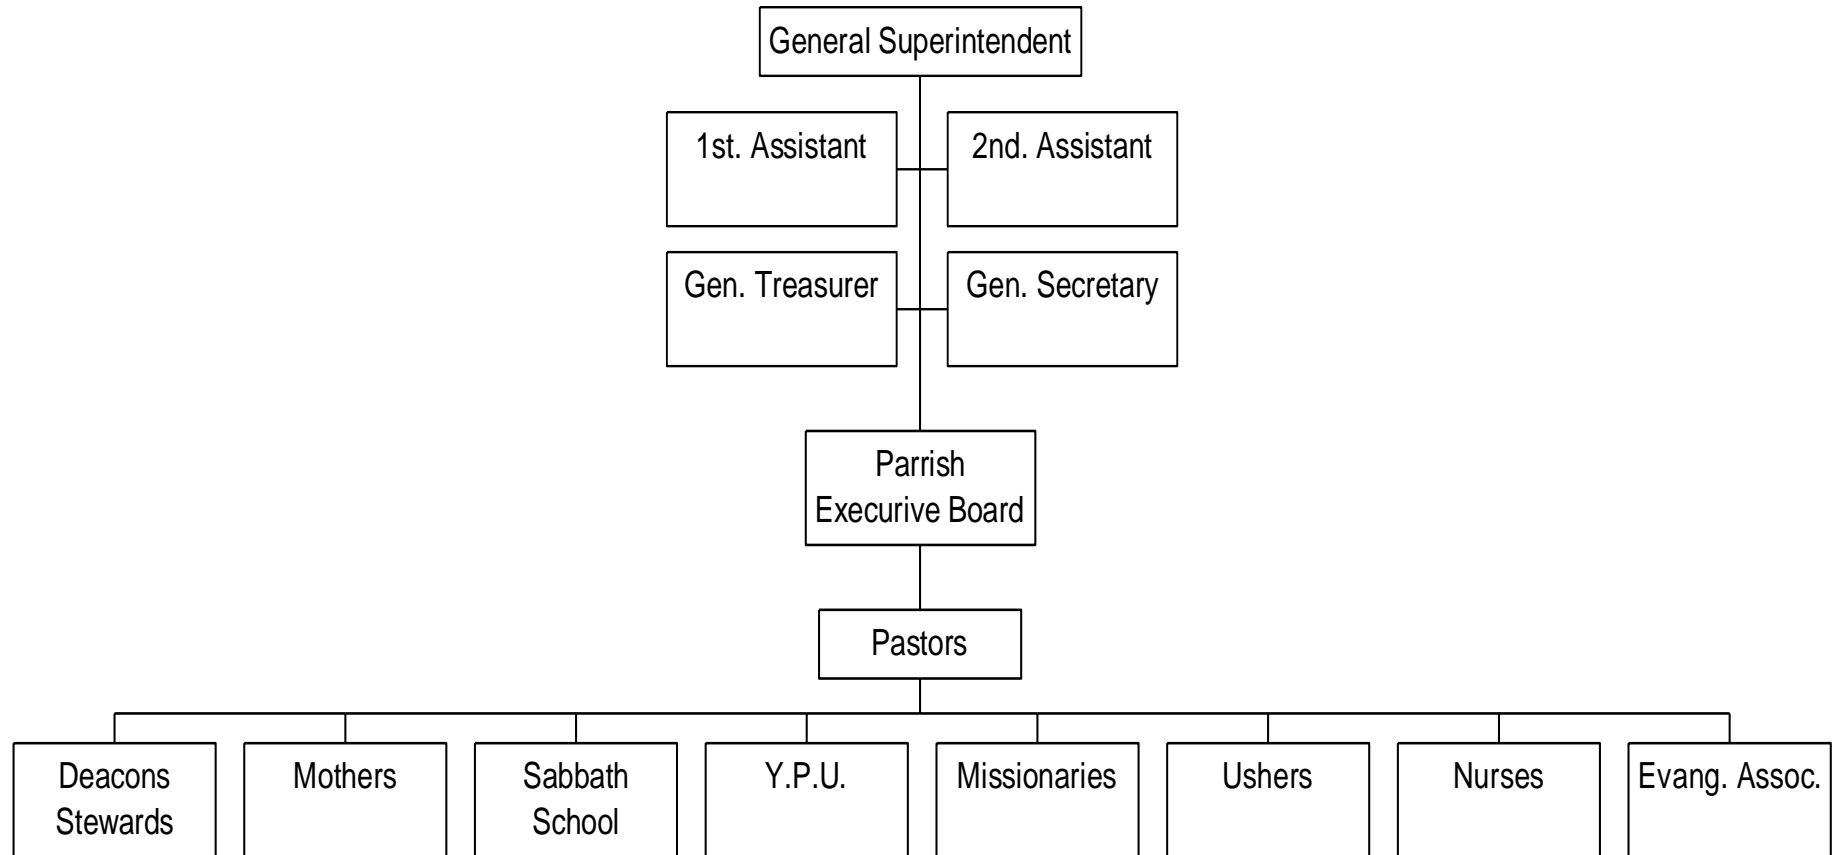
General Superintendent

1st. Assistant

2nd. Assistant

Gen. Treasurer

Gen. Secretary

Parrish Execurive Board

Pastors

Deacons Stewards

Mothers

Sabbath School

Y.P.U.

Missionaries

Ushers

Nurses

Evang. Assoc.